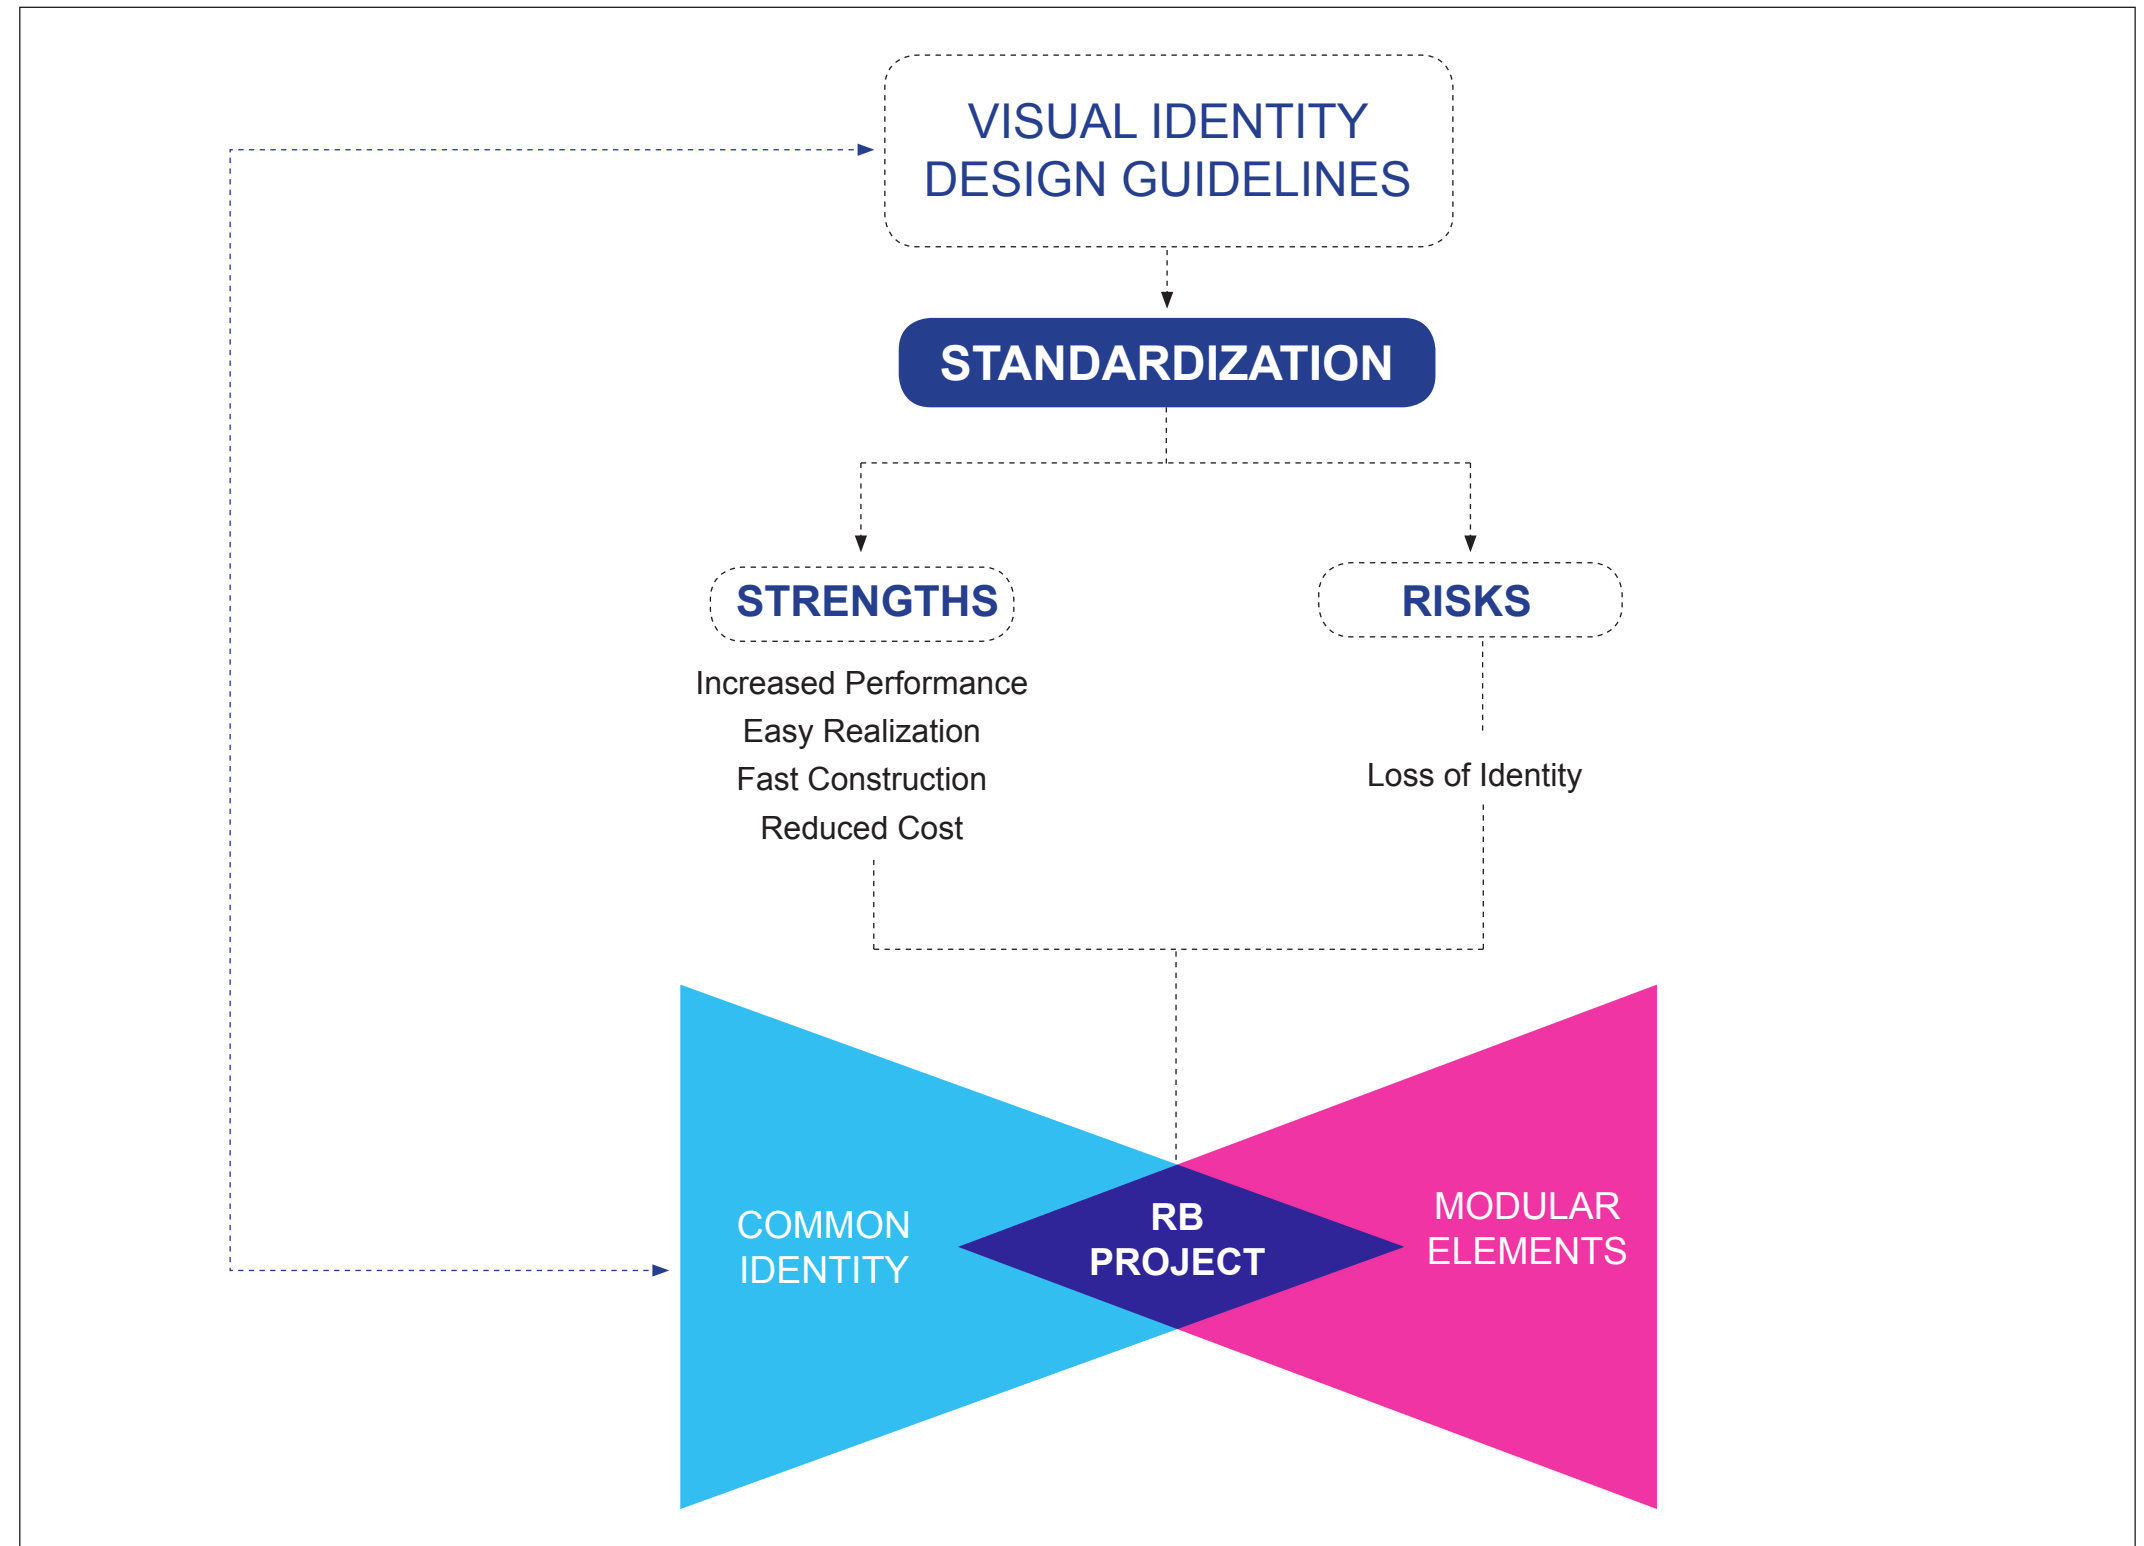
VISUAL IDENTITY
DESIGN GUIDELINES

STANDARDIZATION

STRENGTHS

Increased Performance
Easy Realization
Fast Construction
Reduced Cost

RISKS

Loss of Identity

COMMON
IDENTITY

RB
PROJECT

MODULAR
ELEMENTS